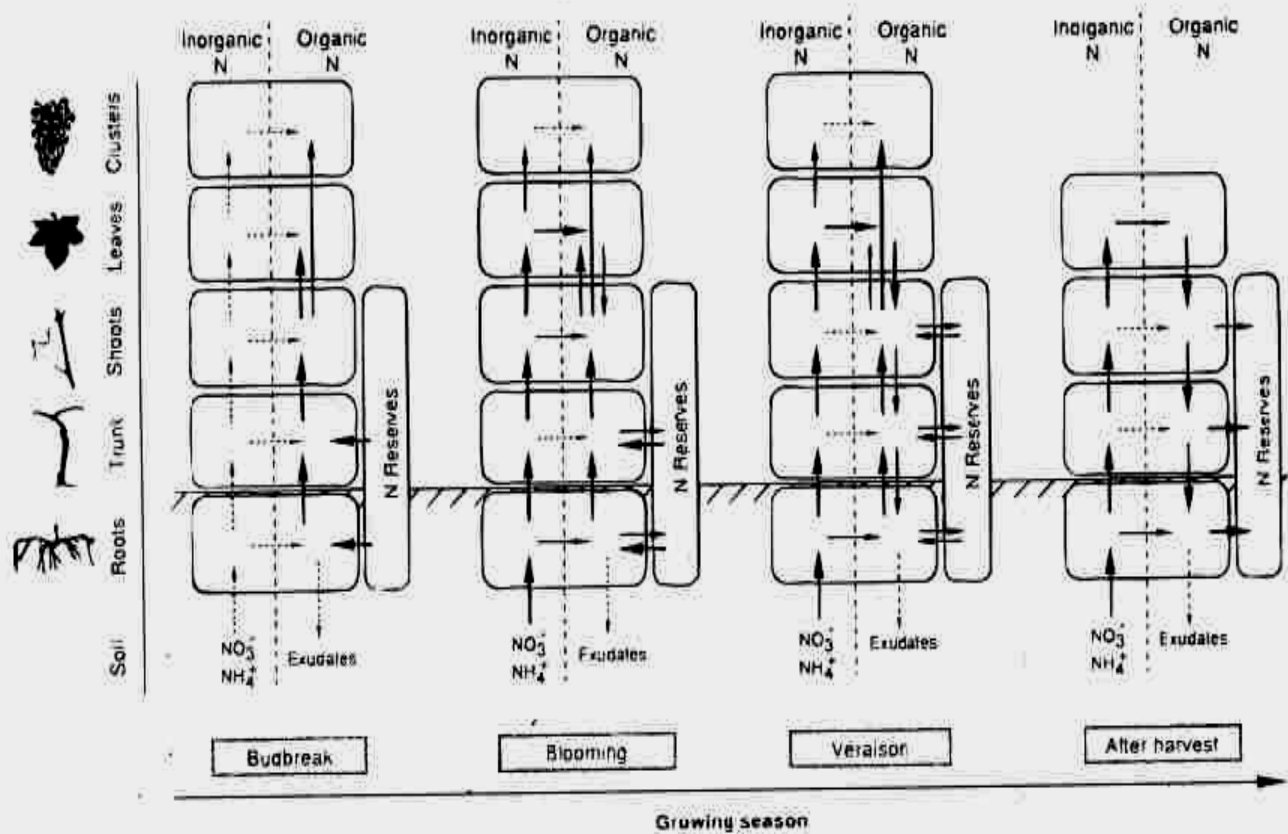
Clusters
Leaves
Shoots
Trunk
Roots
Soil

Inorganic N
Organic N
N Reserves
$NO_3^-$
$NH_4^+$
Exudates
Budbreak

Inorganic N
Organic N
N Reserves
$NO_3^-$
$NH_4^+$
Exudates
Blooming

Inorganic N
Organic N
N Reserves
$NO_3^-$
$NH_4^+$
Exudates
Veraison

Inorganic N
Organic N
N Reserves
$NO_3^-$
$NH_4^+$
Exudates
After harvest

Growing season